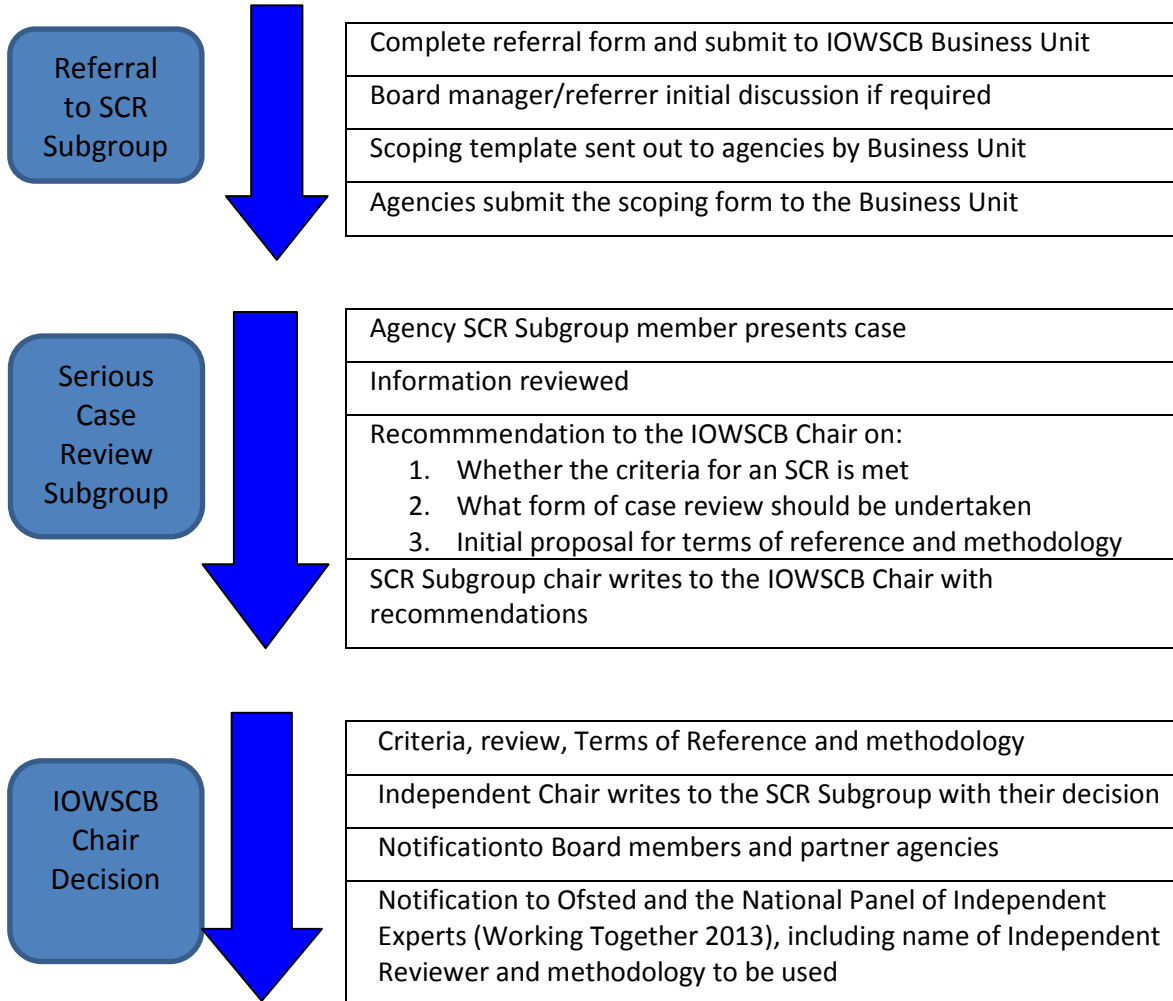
Referral to SCR Subgroup

Complete referral form and submit to IOWSCB Business Unit

Board manager/referrer initial discussion if required

Scoping template sent out to agencies by Business Unit

Agencies submit the scoping form to the Business Unit

Serious Case Review Subgroup

Agency SCR Subgroup member presents case

Information reviewed

Recommmendation to the IOWSCB Chair on:
1. Whether the criteria for an SCR is met
2. What form of case review should be undertaken
3. Initial proposal for terms of reference and methodology

SCR Subgroup chair writes to the IOWSCB Chair with recommendations

IOWSCB Chair Decision

Criteria, review, Terms of Reference and methodology

Independent Chair writes to the SCR Subgroup with their decision

Notificationto Board members and partner agencies

Notification to Ofsted and the National Panel of Independent Experts (Working Together 2013), including name of Independent Reviewer and methodology to be used